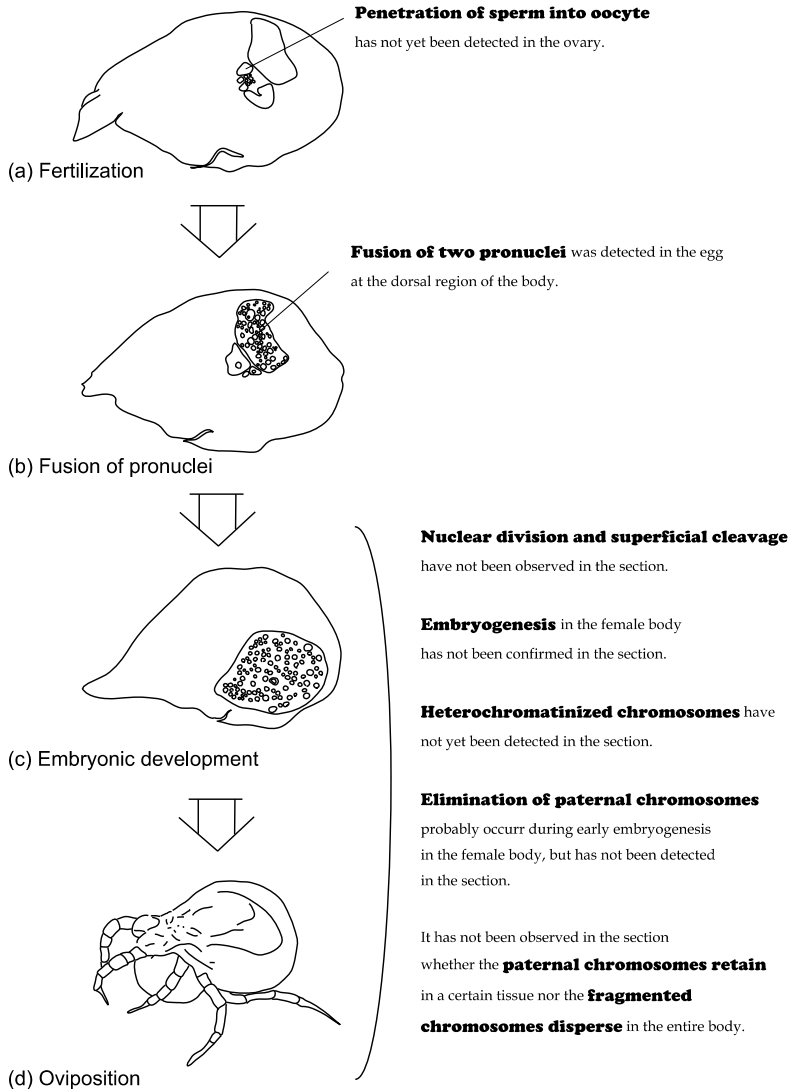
**Penetration of sperm into oocyte** has not yet been detected in the ovary.

(a) Fertilization

**Fusion of two pronuclei** was detected in the egg at the dorsal region of the body.

(b) Fusion of pronuclei

**Nuclear division and superficial cleavage** have not been observed in the section.

**Embryogenesis** in the female body has not been confirmed in the section.

**Heterochromatinized chromosomes** have not yet been detected in the section.

**Elimination of paternal chromosomes** probably occurr during early embryogenesis in the female body, but has not been detected in the section.

It has not been observed in the section whether the **paternal chromosomes retain** in a certain tissue nor the **fragmented chromosomes disperse** in the entire body.

(c) Embryonic development

(d) Oviposition